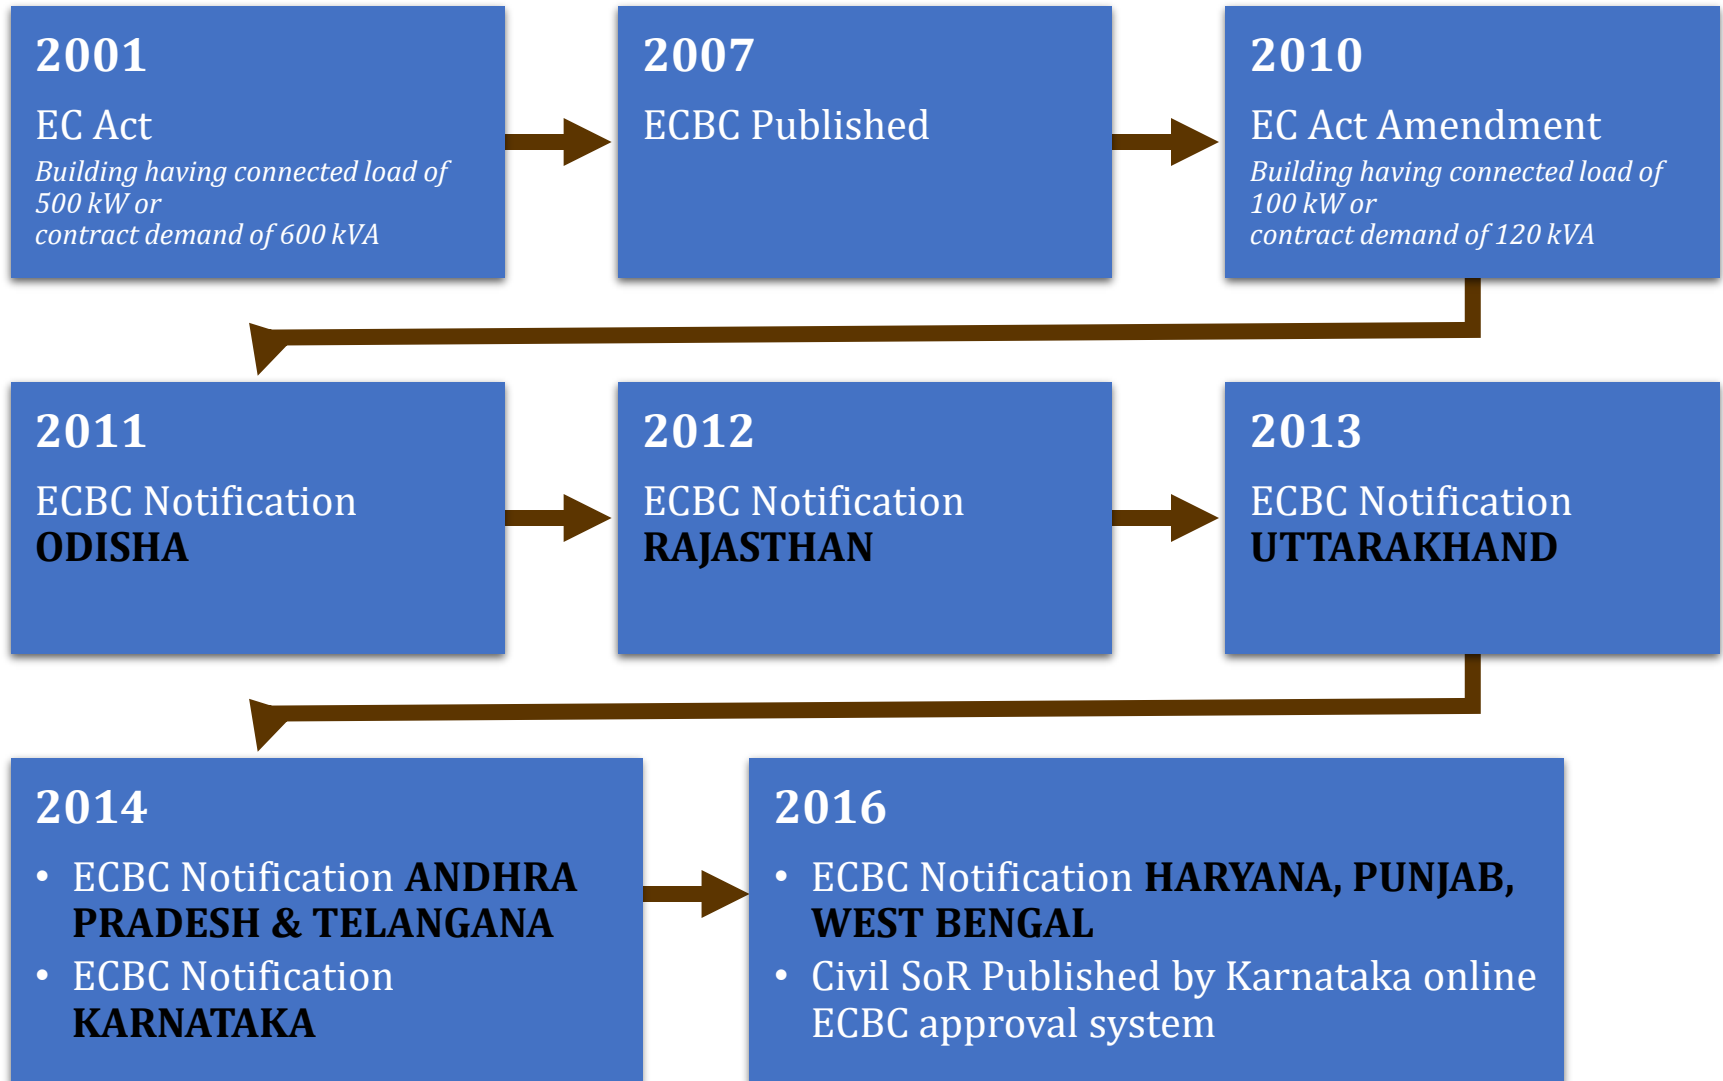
2001

EC Act

*Building having connected load of 500 kW or contract demand of 600 kVA*

2007

ECBC Published

2010

EC Act Amendment

*Building having connected load of 100 kW or contract demand of 120 kVA*

2011

ECBC Notification
**ODISHA**

2012

ECBC Notification
**RAJASTHAN**

2013

ECBC Notification
**UTTARAKHAND**

2014

- ECBC Notification **ANDHRA PRADESH & TELANGANA**
- ECBC Notification **KARNATAKA**

2016

- ECBC Notification **HARYANA, PUNJAB, WEST BENGAL**
- Civil SoR Published by Karnataka online ECBC approval system